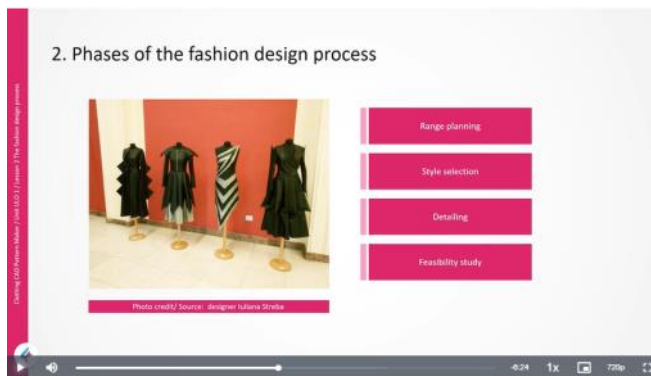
Clothing CAD Pattern Maker / Unit ULO 1 / Lesson 2 The fashion design process

2. Phases of the fashion design process

Photo credit/ Source: designer Iuliana Streba

Range planning

Style selection

Detailing

Feasibility study

-6:24 1x 720p